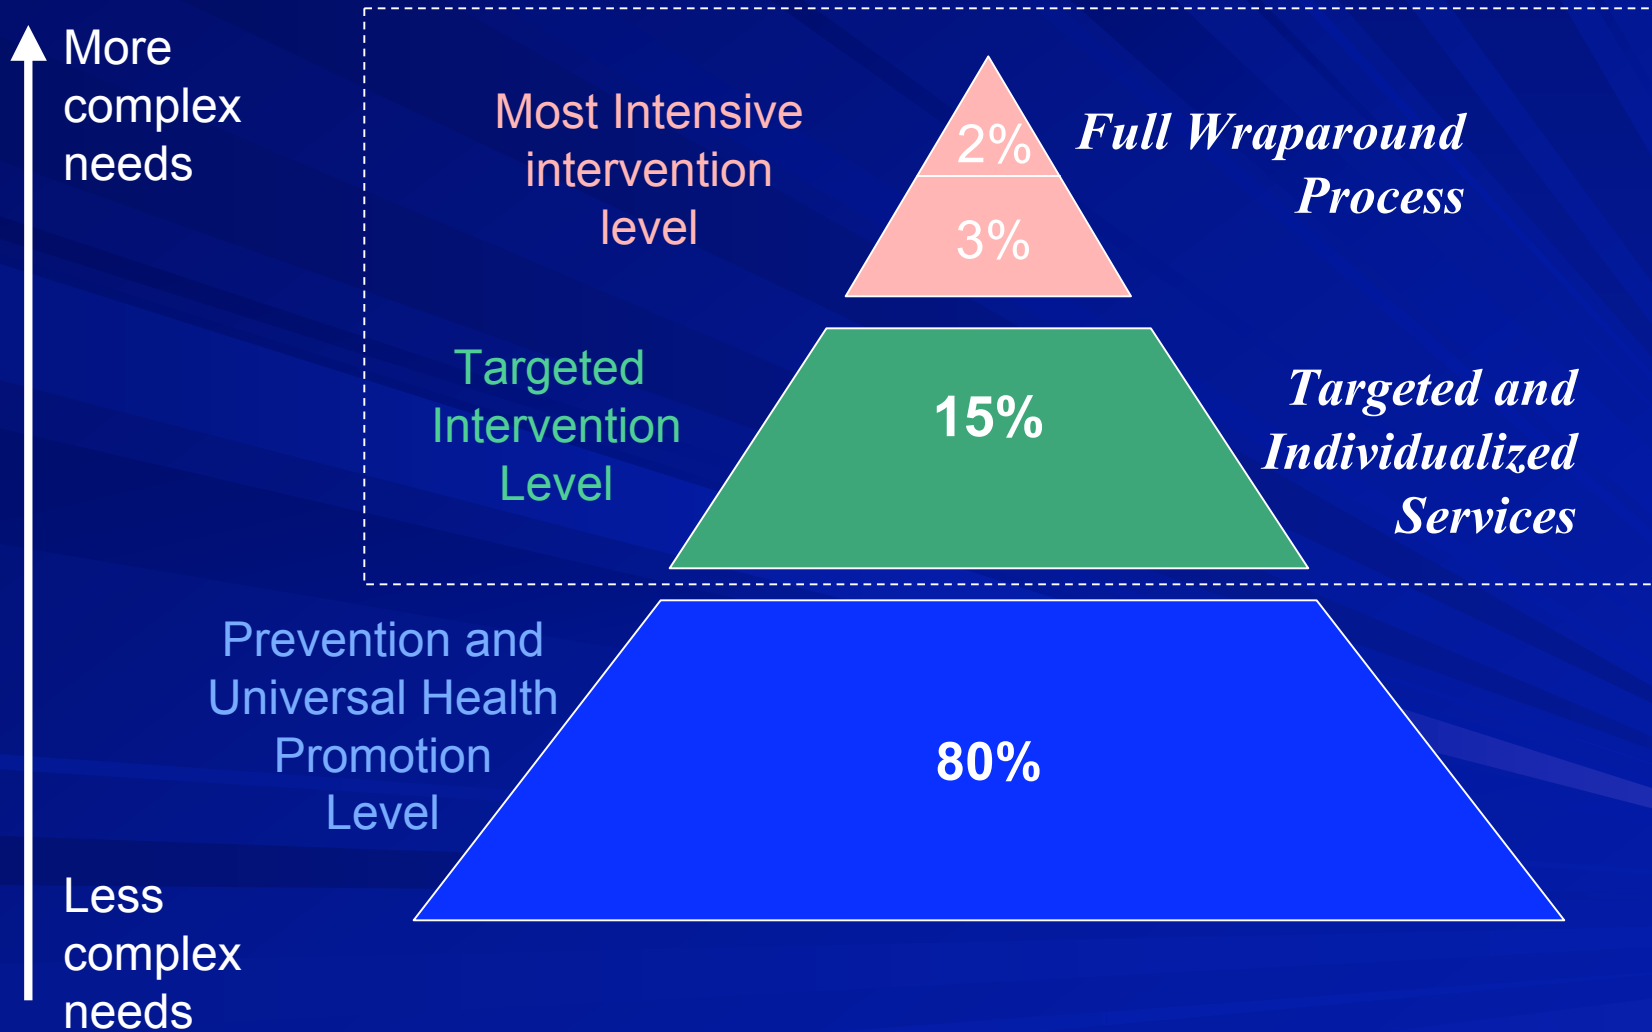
More complex needs

Most Intensive intervention level

2%

3%

Full Wraparound Process

Targeted Intervention Level

15%

Targeted and Individualized Services

Prevention and Universal Health Promotion Level

80%

Less complex needs